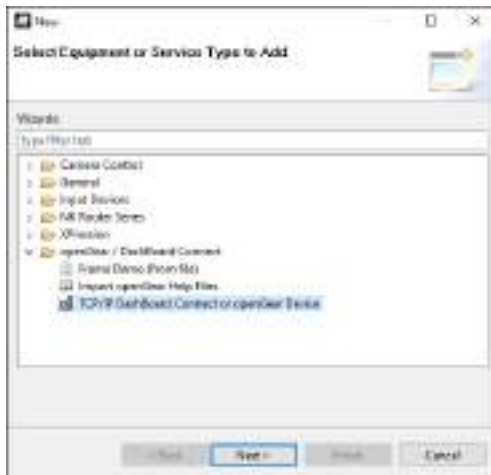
New

Select Equipment or Service Type to Add

Wizards:

type filter text

Camera Control

General

Input Devices

NK Router Series

XPression

openGear / DashBoard Connect

Frame Demo (from file)

Import openGear Help Files

TCP/IP DashBoard Connect or openGear Device

< Back

Next >

Finish

Cancel